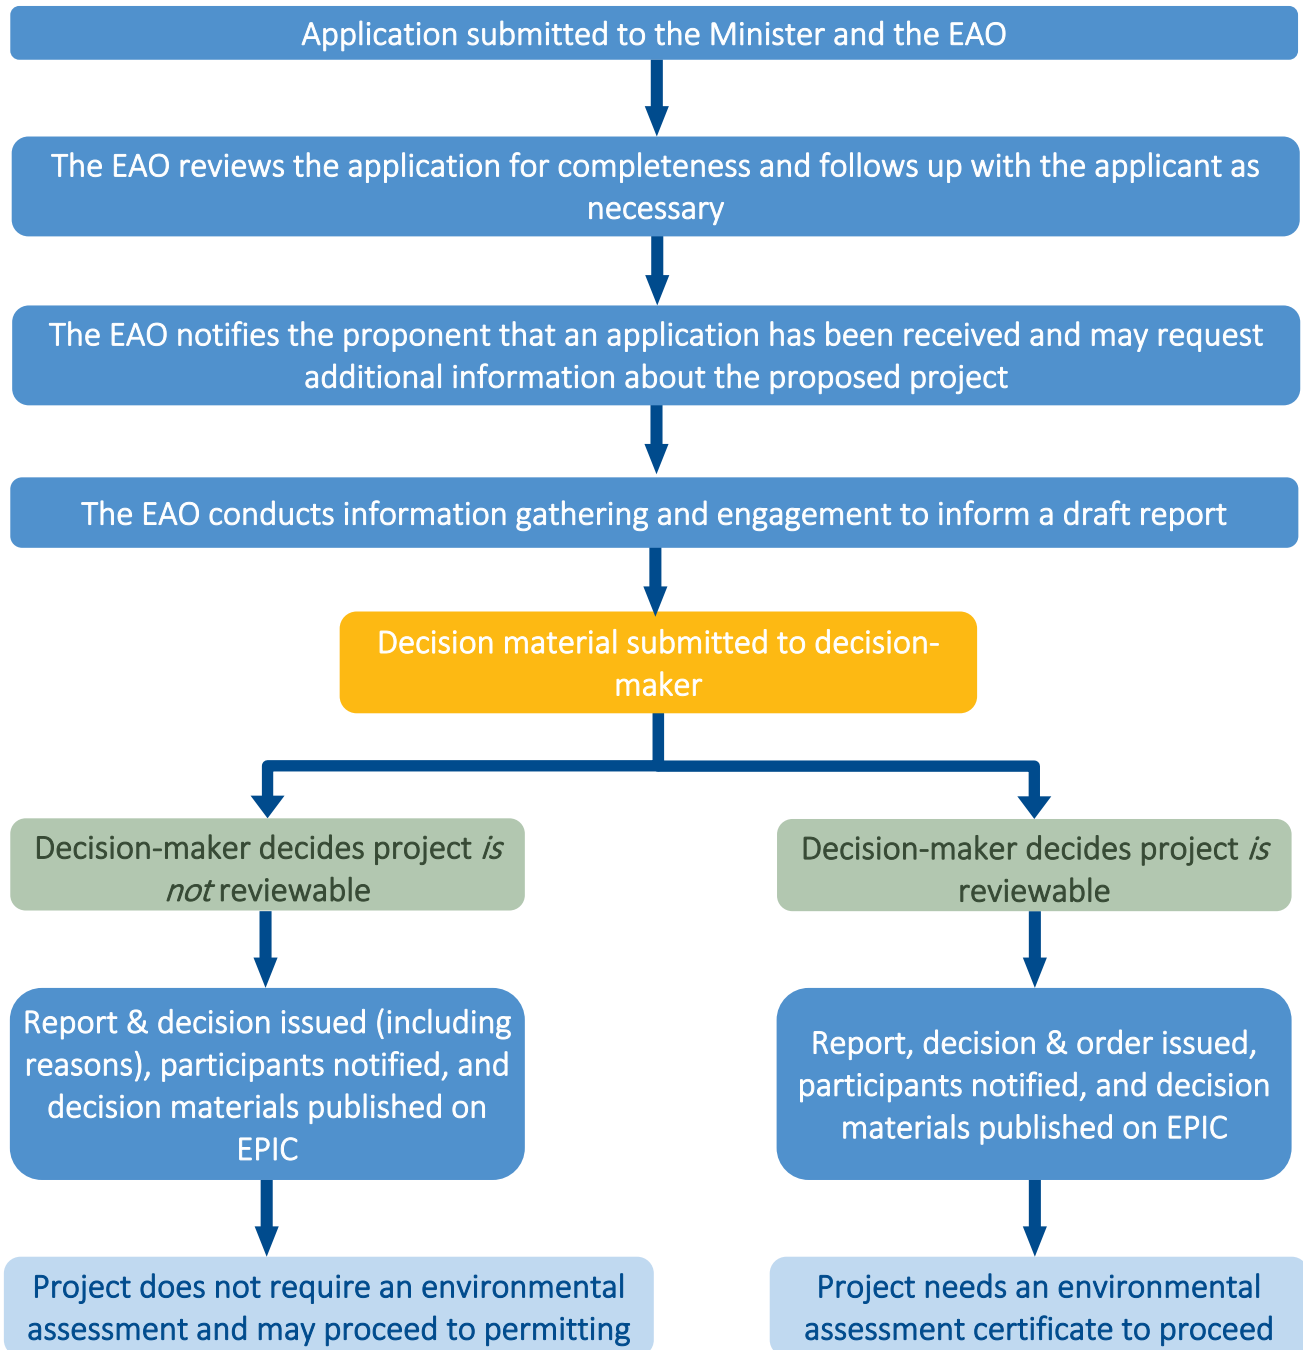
Application submitted to the Minister and the EAO

The EAO reviews the application for completeness and follows up with the applicant as necessary

The EAO notifies the proponent that an application has been received and may request additional information about the proposed project

The EAO conducts information gathering and engagement to inform a draft report

Decision material submitted to decision-maker

Decision-maker decides project *is not* reviewable

Report & decision issued (including reasons), participants notified, and decision materials published on EPIC

Project does not require an environmental assessment and may proceed to permitting

Decision-maker decides project *is* reviewable

Report, decision & order issued, participants notified, and decision materials published on EPIC

Project needs an environmental assessment certificate to proceed